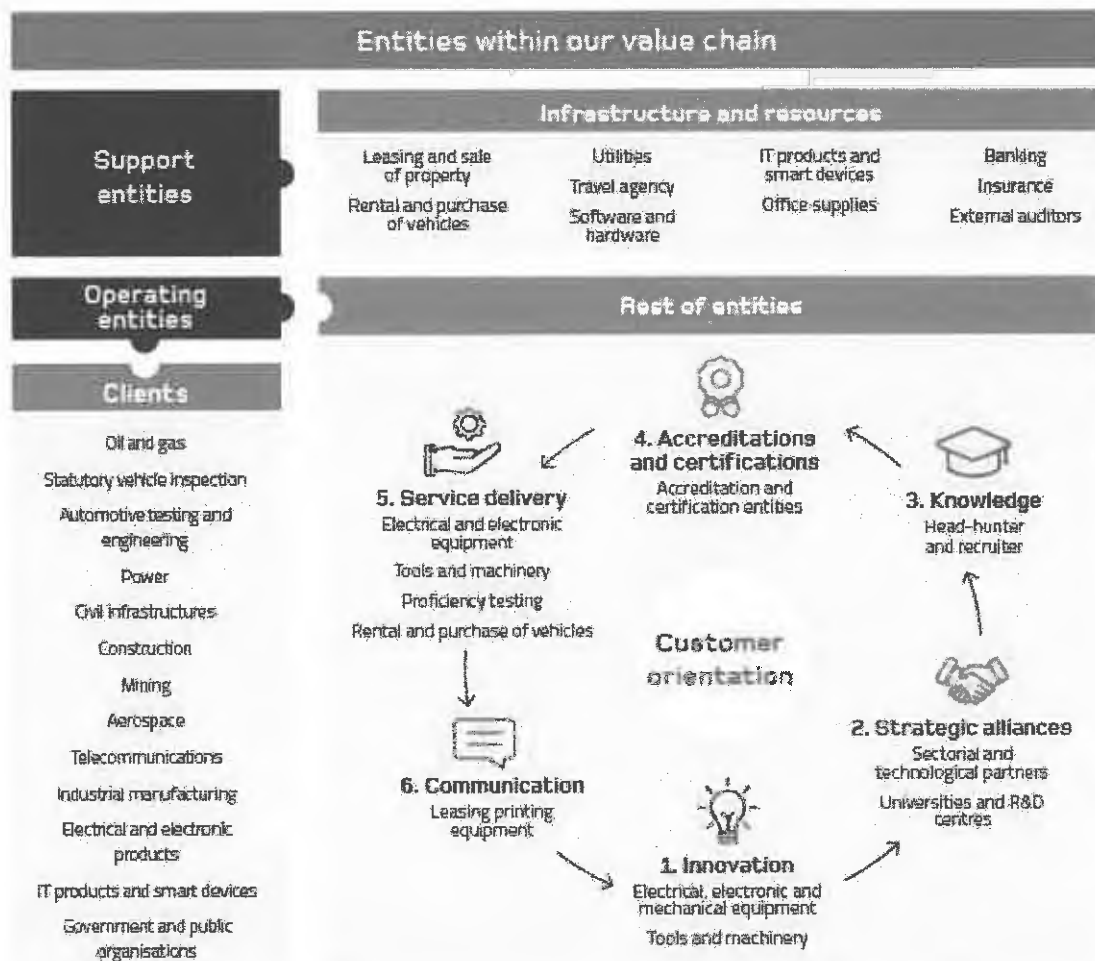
Entities within our value chain

Support entities

Infrastructure and resources

Leasing and sale of property

Rental and purchase of vehicles

Utilities

Travel agency

Software and hardware

IT products and smart devices

Office supplies

Banking

Insurance

External auditors

Operating entities

Rest of entities

Clients

Oil and gas

Statutory vehicle inspection

Automotive testing and engineering

Power

Civil infrastructures

Construction

Mining

Aerospace

Telecommunications

Industrial manufacturing

Electrical and electronic products

IT products and smart devices

Government and public organisations

4. Accreditations and certifications

Accreditation and certification entities

5. Service delivery

Electrical and electronic equipment

Tools and machinery

Proficiency testing

Rental and purchase of vehicles

3. Knowledge

Head-hunter and recruiter

Customer orientation

2. Strategic alliances

Sectorial and technological partners

Universities and R&D centres

6. Communication

Leasing printing equipment

1. Innovation

Electrical, electronic and mechanical equipment

Tools and machinery